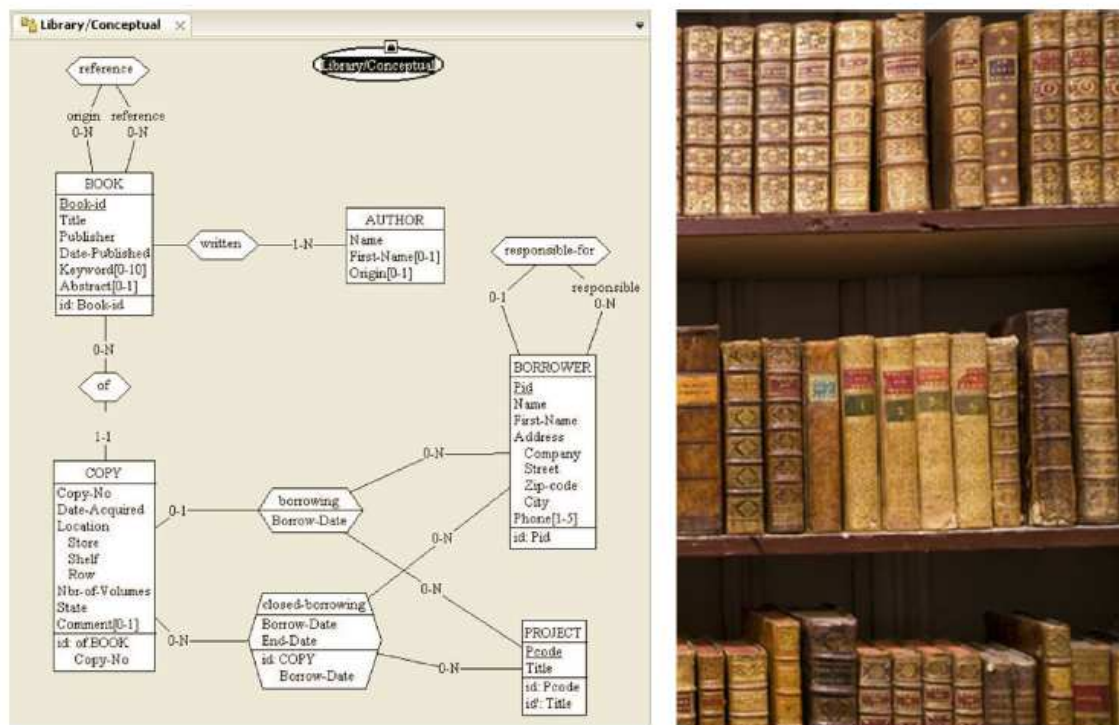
Library/Conceptual ×

Library/Conceptual

reference

origin 0-N

reference 0-N

BOOK
Book-id
Title
Publisher
Date-Published
Keyword[0-10]
Abstract[0-1]
id: Book-id

written

1-N

AUTHOR
Name
First-Name[0-1]
Origin[0-1]

responsible-for

0-1

responsible 0-N

0-N

of

1-1

BORROWER
Pid
Name
First-Name
Address
Company
Street
Zip-code
City
Phone[1-5]
id: Pid

0-N

COPY
Copy-No
Date-Acquired
Location
Store
Shelf
Row
Nbr-of-Volumes
State
Comment[0-1]
id: of.BOOK
Copy-No

0-1

borrowing
Borrow-Date

0-N

0-N

closed-borrowing
Borrow-Date
End-Date
id: COPY
Borrow-Date

0-N

0-N

PROJECT
Pcode
Title
id: Pcode
id': Title